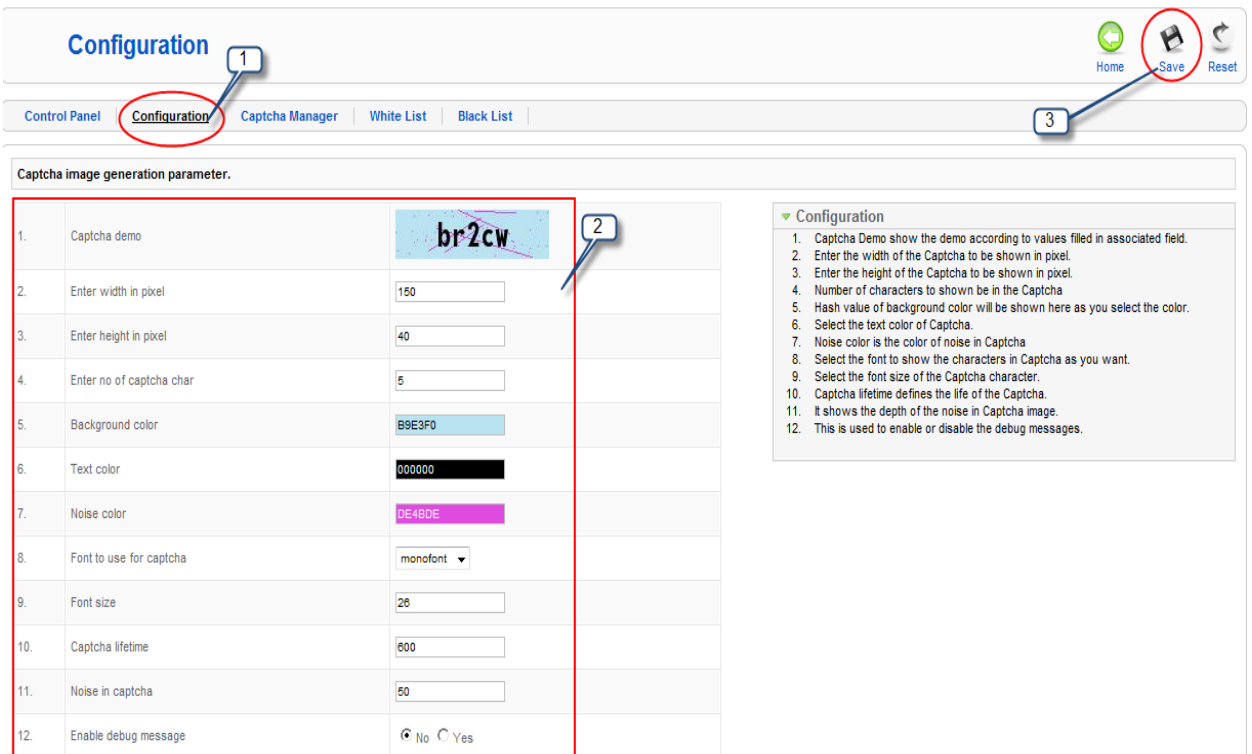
Configuration

1

Home Save Reset

Control Panel | Configuration | Captcha Manager | White List | Black List

3

Captcha image generation parameter.

2

| | | |
|---|---|---|
| 1. | Captcha demo | br2cw |
| 2. | Enter width in pixel | 150 |
| 3. | Enter height in pixel | 40 |
| 4. | Enter no of captcha char | 5 |
| 5. | Background color | B9E3F0 |
| 6. | Text color | 000000 |
| 7. | Noise color | DE4BDE |
| 8. | Font to use for captcha | monofont |
| 9. | Font size | 26 |
| 10. | Captcha lifetime | 600 |
| 11. | Noise in captcha | 50 |
| 12. | Enable debug message | No Yes |

Configuration
1. Captcha Demo show the demo according to values filled in associated field.
2. Enter the width of the Captcha to be shown in pixel.
3. Enter the height of the Captcha to be shown in pixel.
4. Number of characters to shown be in the Captcha
5. Hash value of background color will be shown here as you select the color.
6. Select the text color of Captcha.
7. Noise color is the color of noise in Captcha
8. Select the font to show the characters in Captcha as you want.
9. Select the font size of the Captcha character.
10. Captcha lifetime defines the life of the Captcha.
11. It shows the depth of the noise in Captcha image.
12. This is used to enable or disable the debug messages.